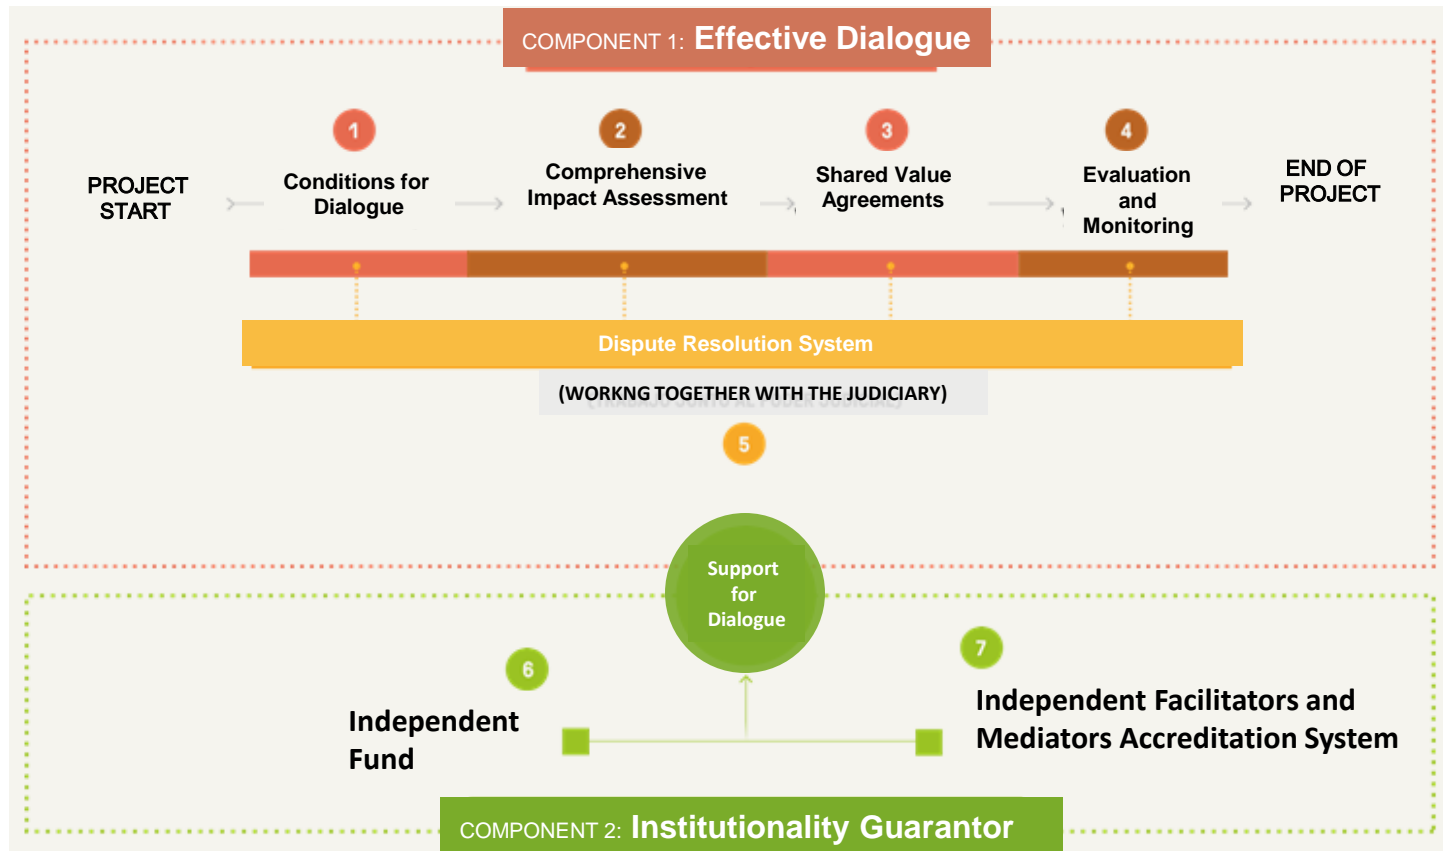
COMPONENT 1: Effective Dialogue

PROJECT START

1
Conditions for Dialogue

2
Comprehensive Impact Assessment

3
Shared Value Agreements

4
Evaluation and Monitoring

END OF PROJECT

Dispute Resolution System

(WORKNG TOGETHER WITH THE JUDICIARY)

5

Support for Dialogue

6
Independent Fund

7
Independent Facilitators and Mediators Accreditation System

COMPONENT 2: Institutionality Guarantor